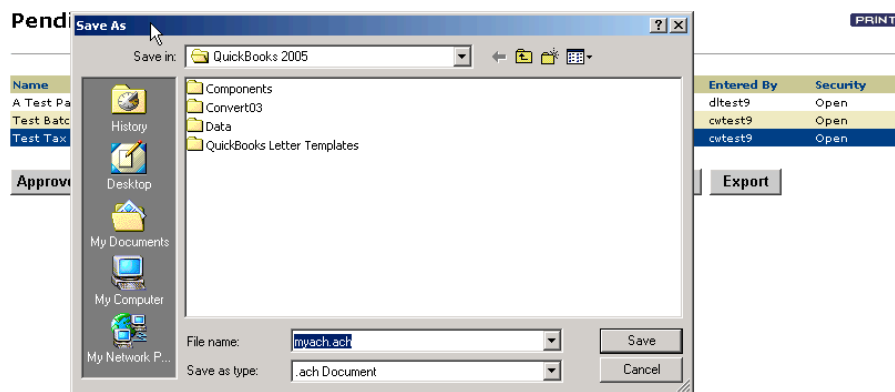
Pendi

PRINT

Save As

?

X

Save in: QuickBooks 2005

History

Desktop

My Documents

My Computer

My Network P...

Components

Convert03

Data

QuickBooks Letter Templates

File name: myach.ach

Save as type: .ach Document

Save

Cancel

| Name | Entered By | Security |
|---|---|---|
| A Test Pa | dltest9 | Open |
| Test Batc | cwtest9 | Open |
| Test Tax | cwtest9 | Open |

Approve

Export